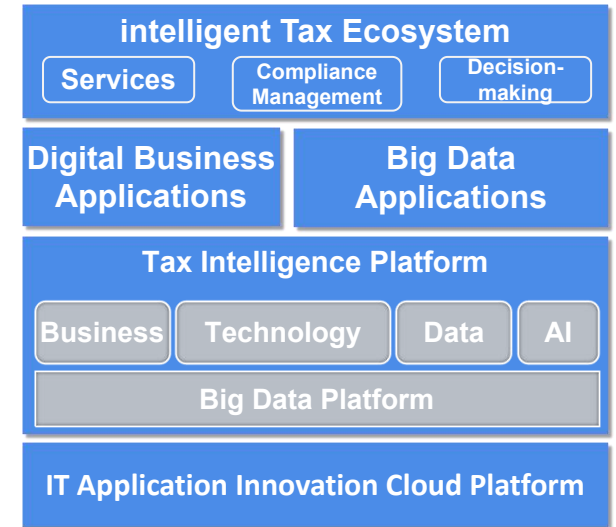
intelligent Tax Ecosystem

Services

Compliance Management

Decision-making

Digital Business Applications

Big Data Applications

Tax Intelligence Platform

Business

Technology

Data

AI

Big Data Platform

IT Application Innovation Cloud Platform